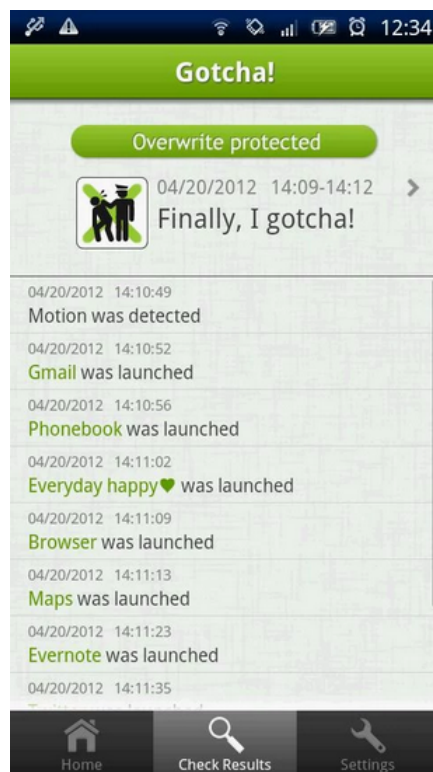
12:34

Gotcha!

Overwrite protected

04/20/2012 14:09-14:12
Finally, I gotcha!

04/20/2012 14:10:49
Motion was detected

04/20/2012 14:10:52
Gmail was launched

04/20/2012 14:10:56
Phonebook was launched

04/20/2012 14:11:02
Everyday happy♥ was launched

04/20/2012 14:11:09
Browser was launched

04/20/2012 14:11:13
Maps was launched

04/20/2012 14:11:23
Evernote was launched

04/20/2012 14:11:35
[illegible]

Home
Check Results
Settings